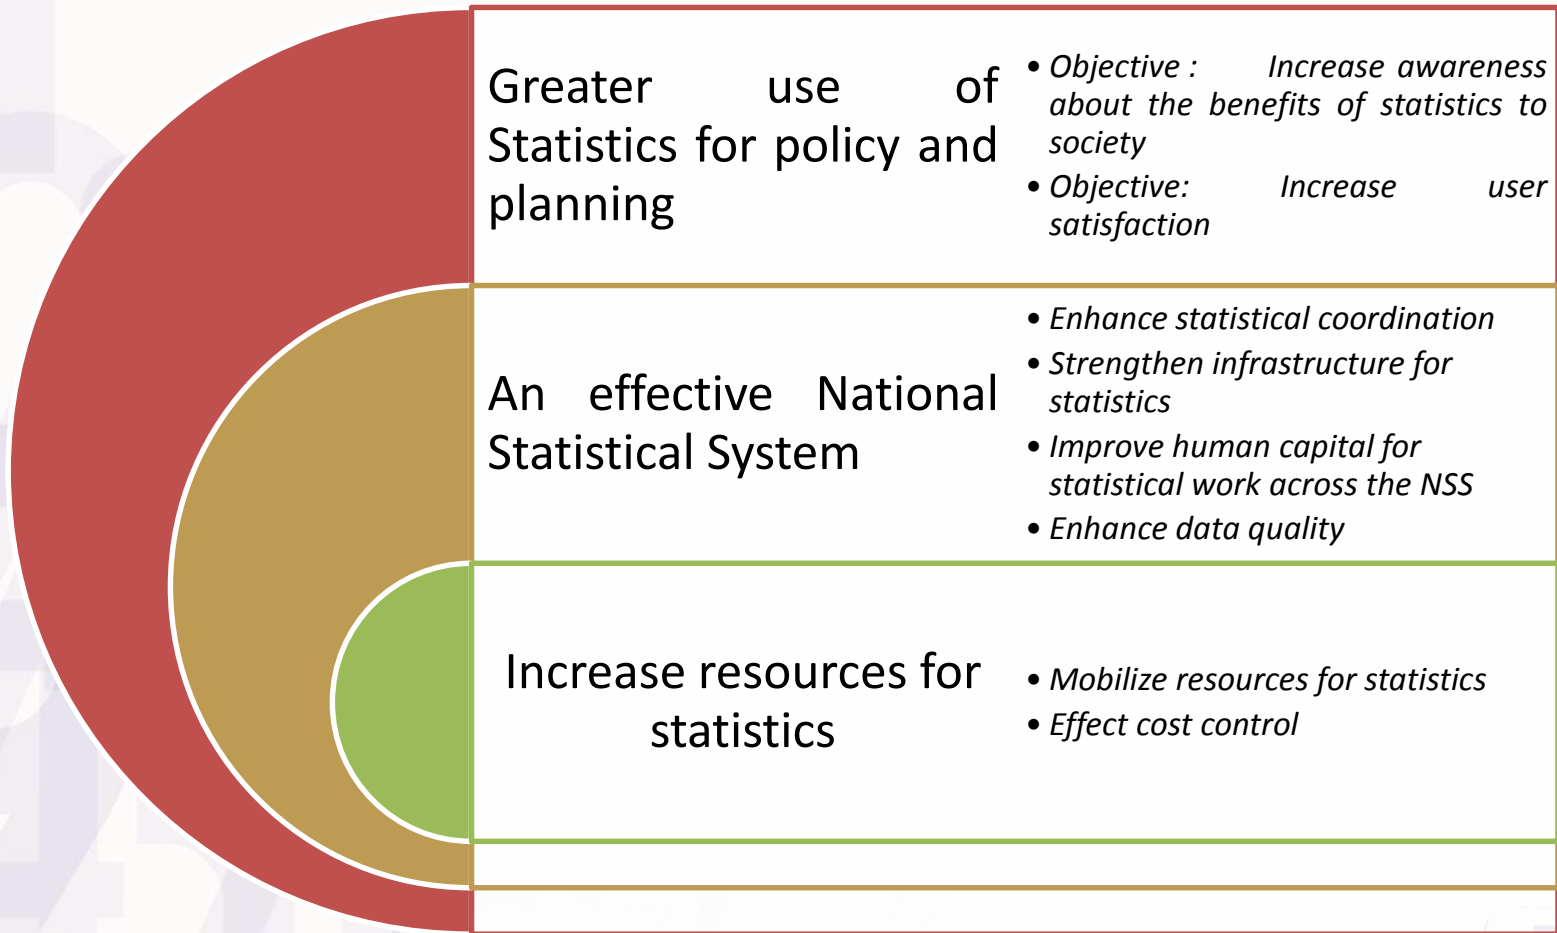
Greater use of Statistics for policy and planning

- Objective : Increase awareness about the benefits of statistics to society
- Objective: Increase user satisfaction

An effective National Statistical System

- Enhance statistical coordination
- Strengthen infrastructure for statistics
- Improve human capital for statistical work across the NSS
- Enhance data quality

Increase resources for statistics

- Mobilize resources for statistics
- Effect cost control